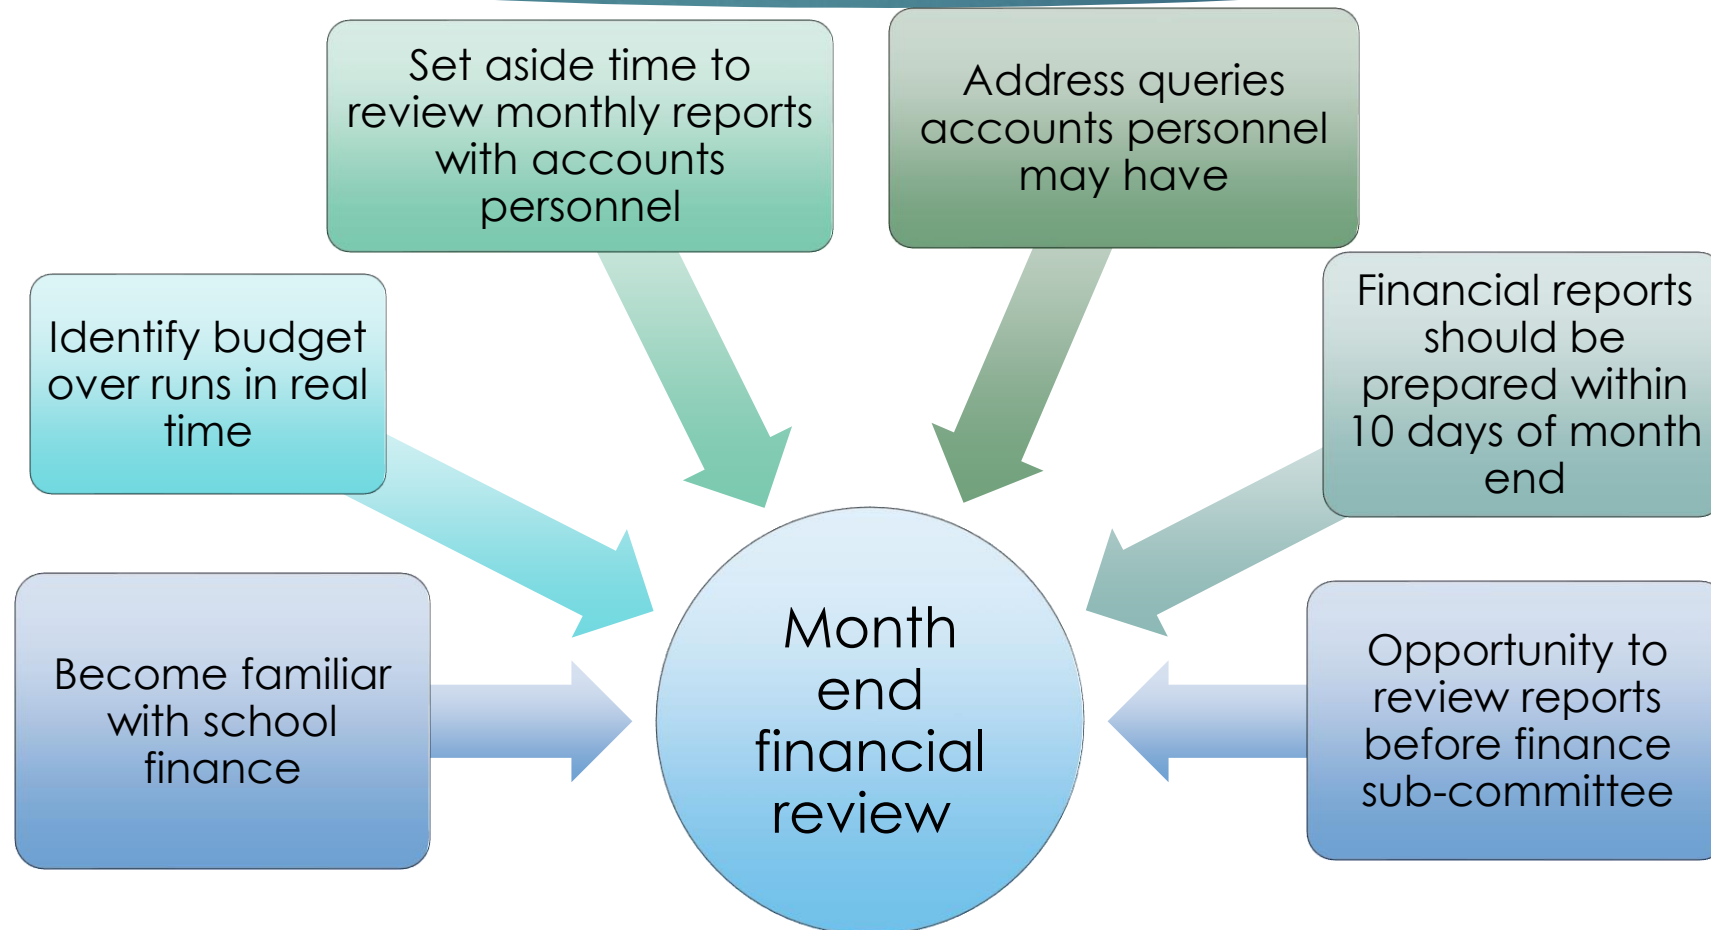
Set aside time to review monthly reports with accounts personnel

Address queries accounts personnel may have

Identify budget over runs in real time

Financial reports should be prepared within 10 days of month end

Become familiar with school finance

Month end financial review

Opportunity to review reports before finance sub-committee